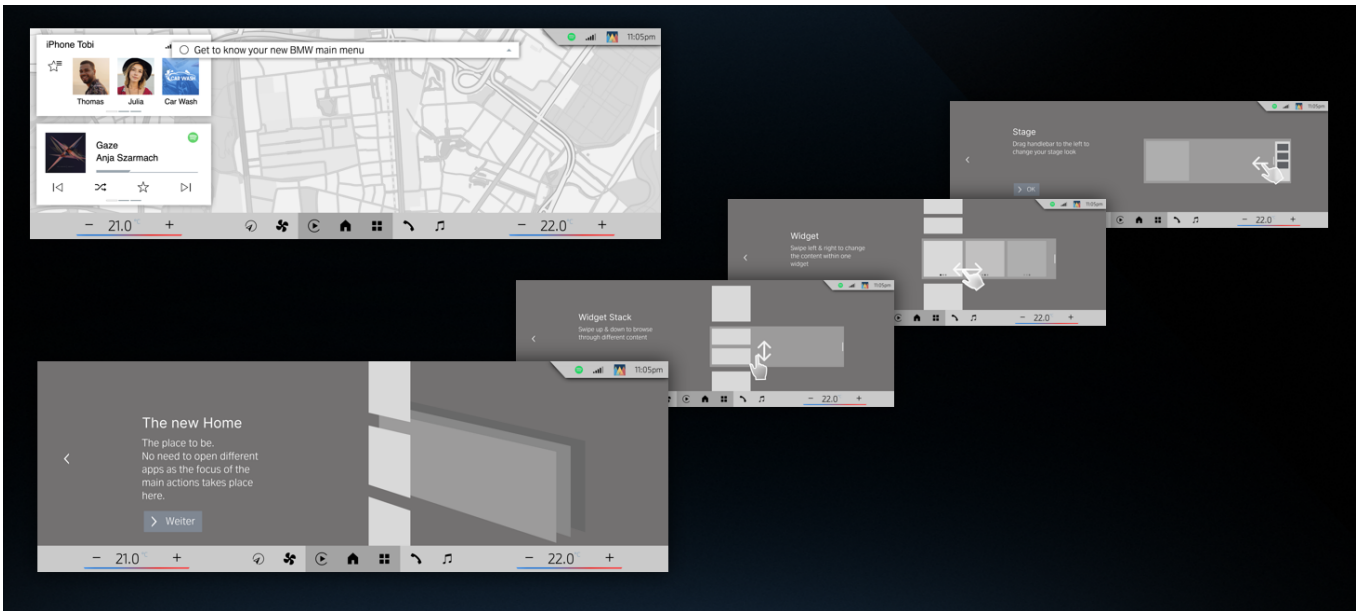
iPhone Tobi

Get to know your new BMW main menu

11:05pm

Thomas
Julia
Car Wash

Gaze
Anja Szarmach

− 21.0 +

− 22.0 +

Stage
Drag handlebar to the left to change your stage look

OK

11:05pm

− 22.0 +

Widget
Swipe left & right to change the content within one widget

11:05pm

− 22.0 +

Widget Stack
Swipe up & down to browse through different content

11:05pm

− 22.0 +

11:05pm

The new Home
The place to be.
No need to open different apps as the focus of the main actions takes place here.

Weiter

− 21.0 +

− 22.0 +